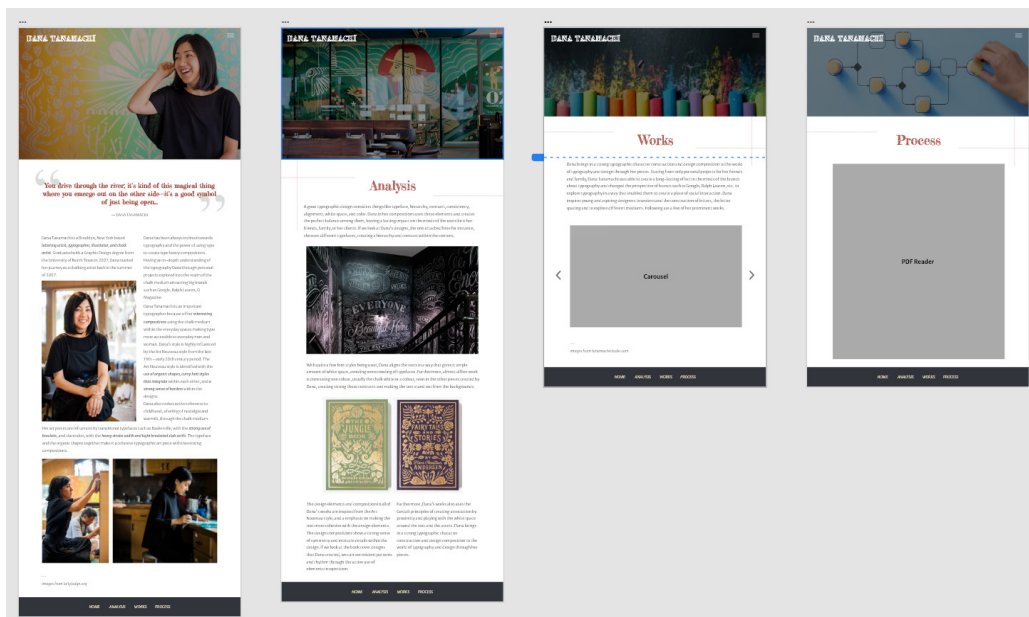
DANA TANAMACHI

"You drive through the river; it's kind of this magical thing where you emerge out on the other side—it's a good symbol of just being open."

— DANA TANAMACHI

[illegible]

Images from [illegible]

HOME ANALYSIS WORKS PROCESS

DANA TANAMACHI

Analysis

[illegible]

EVERYONE

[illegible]

HOME ANALYSIS WORKS PROCESS

DANA TANAMACHI

Works

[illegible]

Carousel

Images from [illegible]

HOME ANALYSIS WORKS PROCESS

DANA TANAMACHI

Process

PDF Reader

HOME ANALYSIS WORKS PROCESS